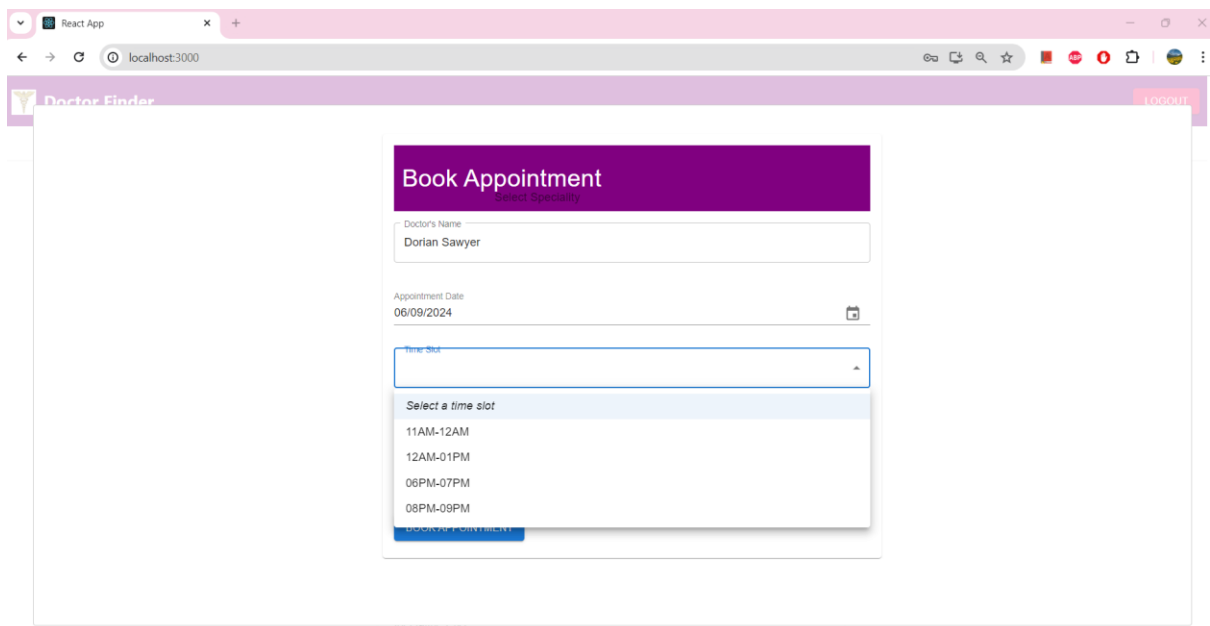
React App

localhost:3000

Doctor Finder

LOGOUT

Book Appointment

Select Speciality

Doctor's Name
Dorian Sawyer

Appointment Date
06/09/2024

Time Slot

Select a time slot
11AM-12AM
12AM-01PM
06PM-07PM
08PM-09PM

BOOK APPOINTMENT